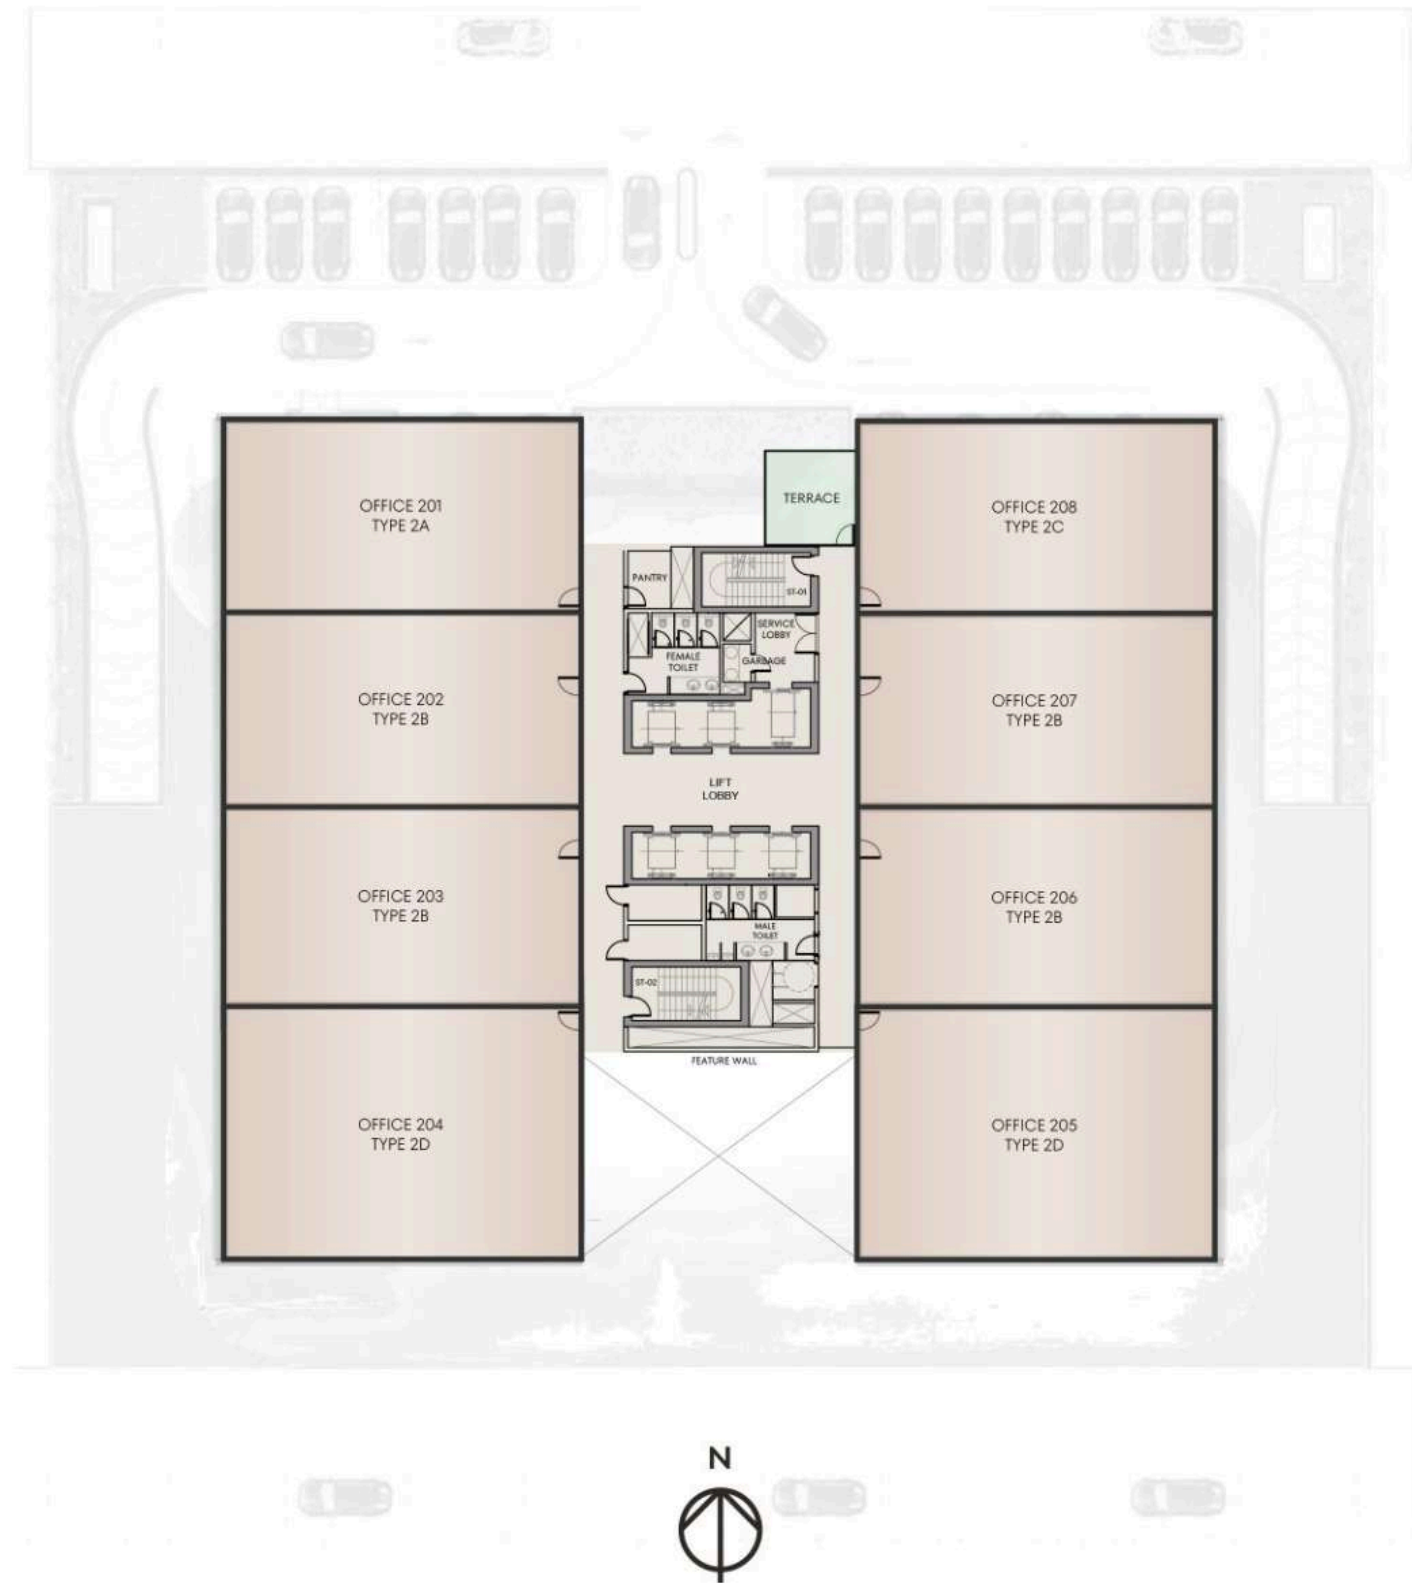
OFFICE 201
TYPE 2A

TERRACE

OFFICE 208
TYPE 2C

PANTRY

ST-01

SERVICE LOBBY

FEMALE TOILET

GARBAGE

OFFICE 202
TYPE 2B

OFFICE 207
TYPE 2B

LIFT
LOBBY

MALE TOILET

OFFICE 203
TYPE 2B

OFFICE 206
TYPE 2B

ST-02

FEATURE WALL

OFFICE 204
TYPE 2D

OFFICE 205
TYPE 2D

N